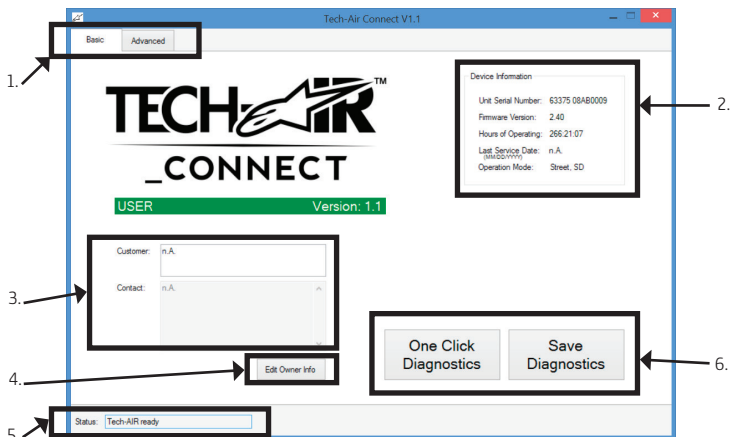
Tech-Air Connect V1.1

Basic
Advanced

1.

TECH-AIR™
_CONNECT

USER
Version: 1.1

Device Information
Unit Serial Number: 63375 08AB0009
Firmware Version: 2.40
Hours of Operating: 266:21:07
Last Service Date: (MM/DD/YYYY) n.A.
Operation Mode: Street, SD

2.

Customer: n.A.
Contact: n.A.

3.

Edit Owner Info

4.

One Click Diagnostics
Save Diagnostics

6.

Status: Tech-AIR ready

5.